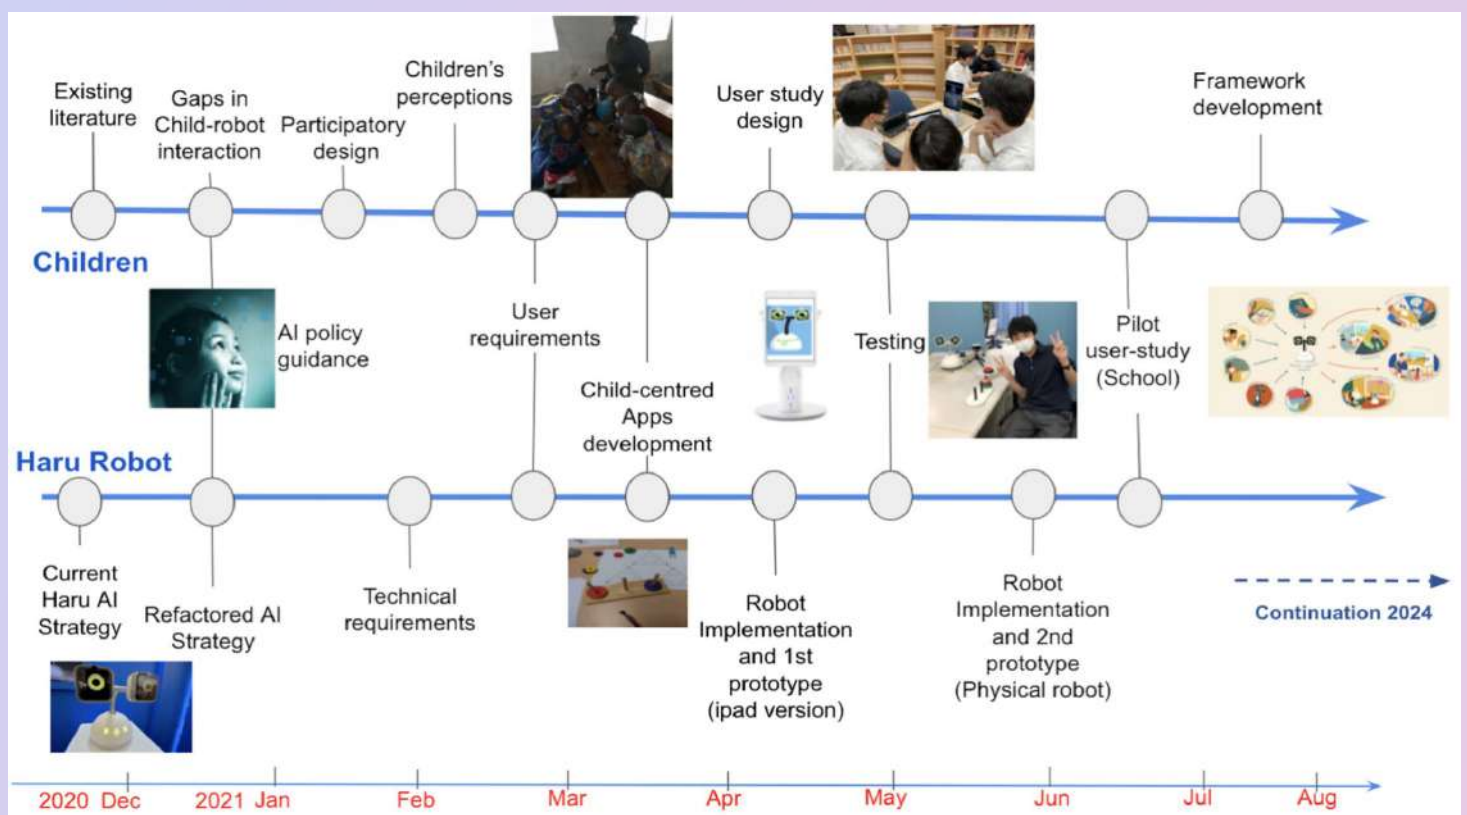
Existing literature

Gaps in Child-robot interaction

Participatory design

Children's perceptions

User study design

Framework development

Children

AI policy guidance

User requirements

Child-centred Apps development

Testing

Pilot user-study (School)

Haru Robot

Current Haru AI Strategy

Refactored AI Strategy

Technical requirements

Robot Implementation and 1st prototype (ipad version)

Robot Implementation and 2nd prototype (Physical robot)

Continuation 2024

2020 Dec

2021 Jan

Feb

Mar

Apr

May

Jun

Jul

Aug